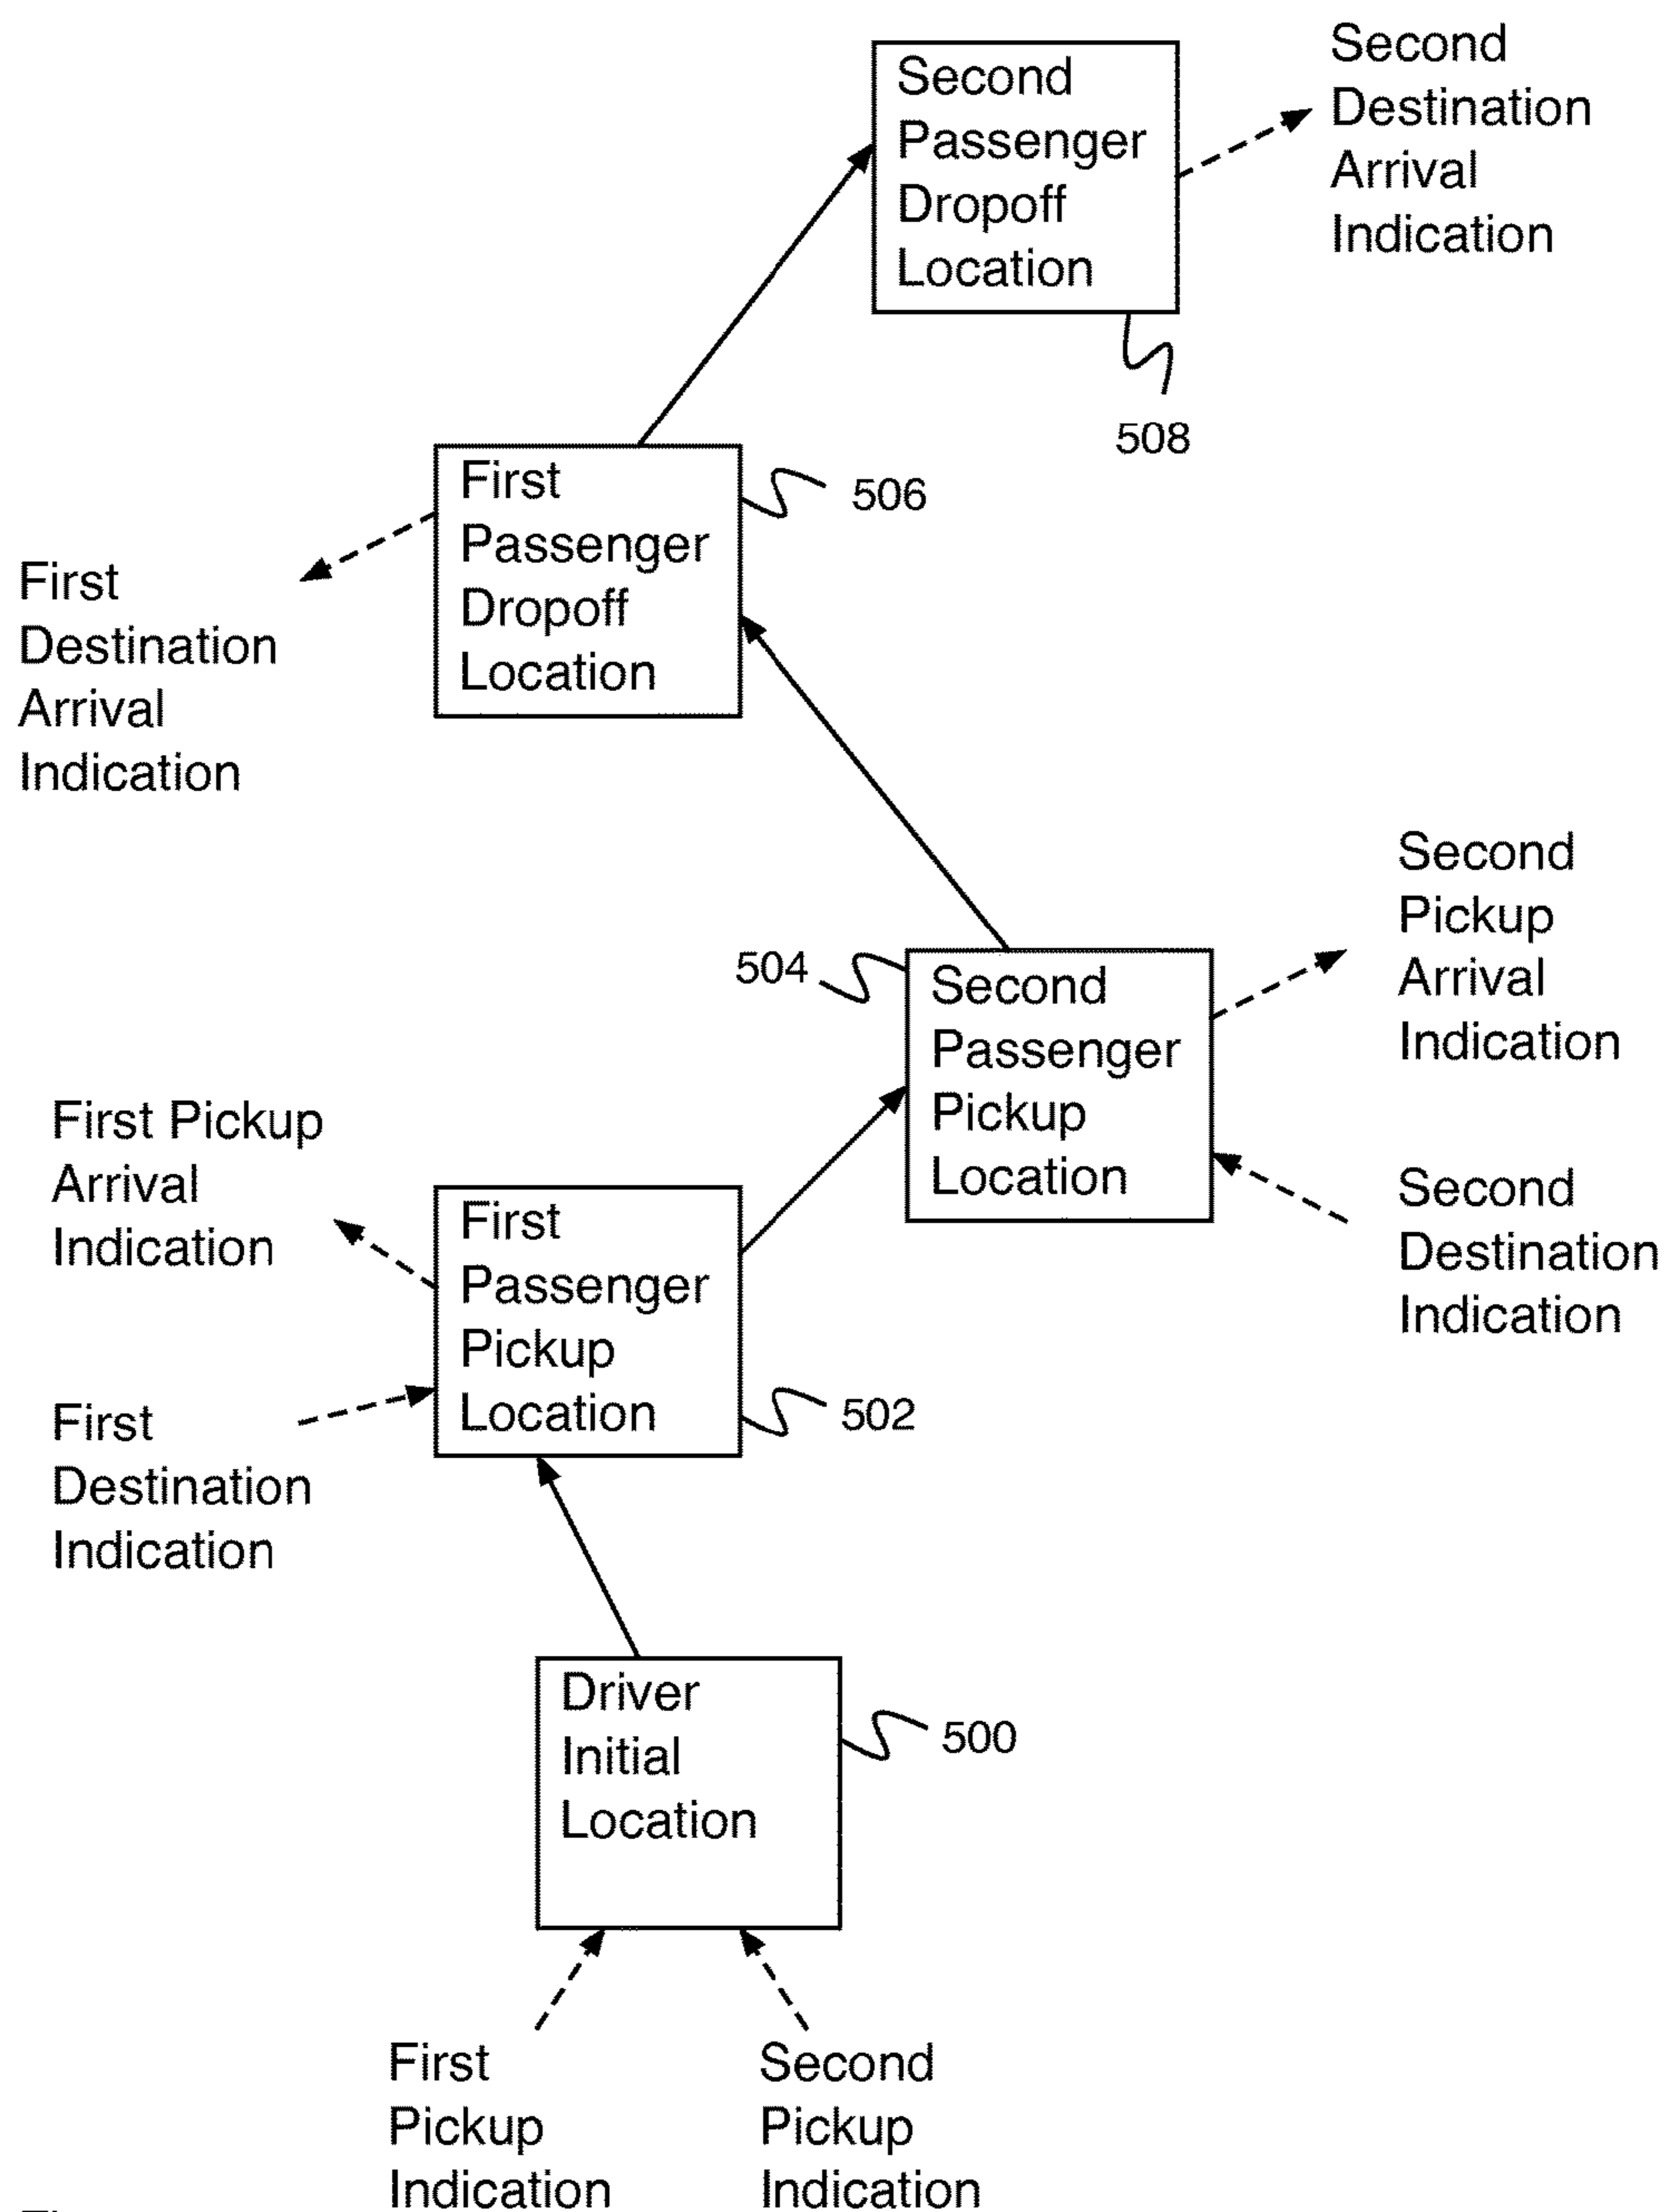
Second Passenger Dropoff Location

Second Destination Arrival Indication

508

First Passenger Dropoff Location

506

First Destination Arrival Indication

Second Pickup Arrival Indication

504

Second Passenger Pickup Location

First Pickup Arrival Indication

First Passenger Pickup Location

Second Destination Indication

First Destination Indication

502

Driver Initial Location

500

First Pickup Indication

Second Pickup Indication

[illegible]